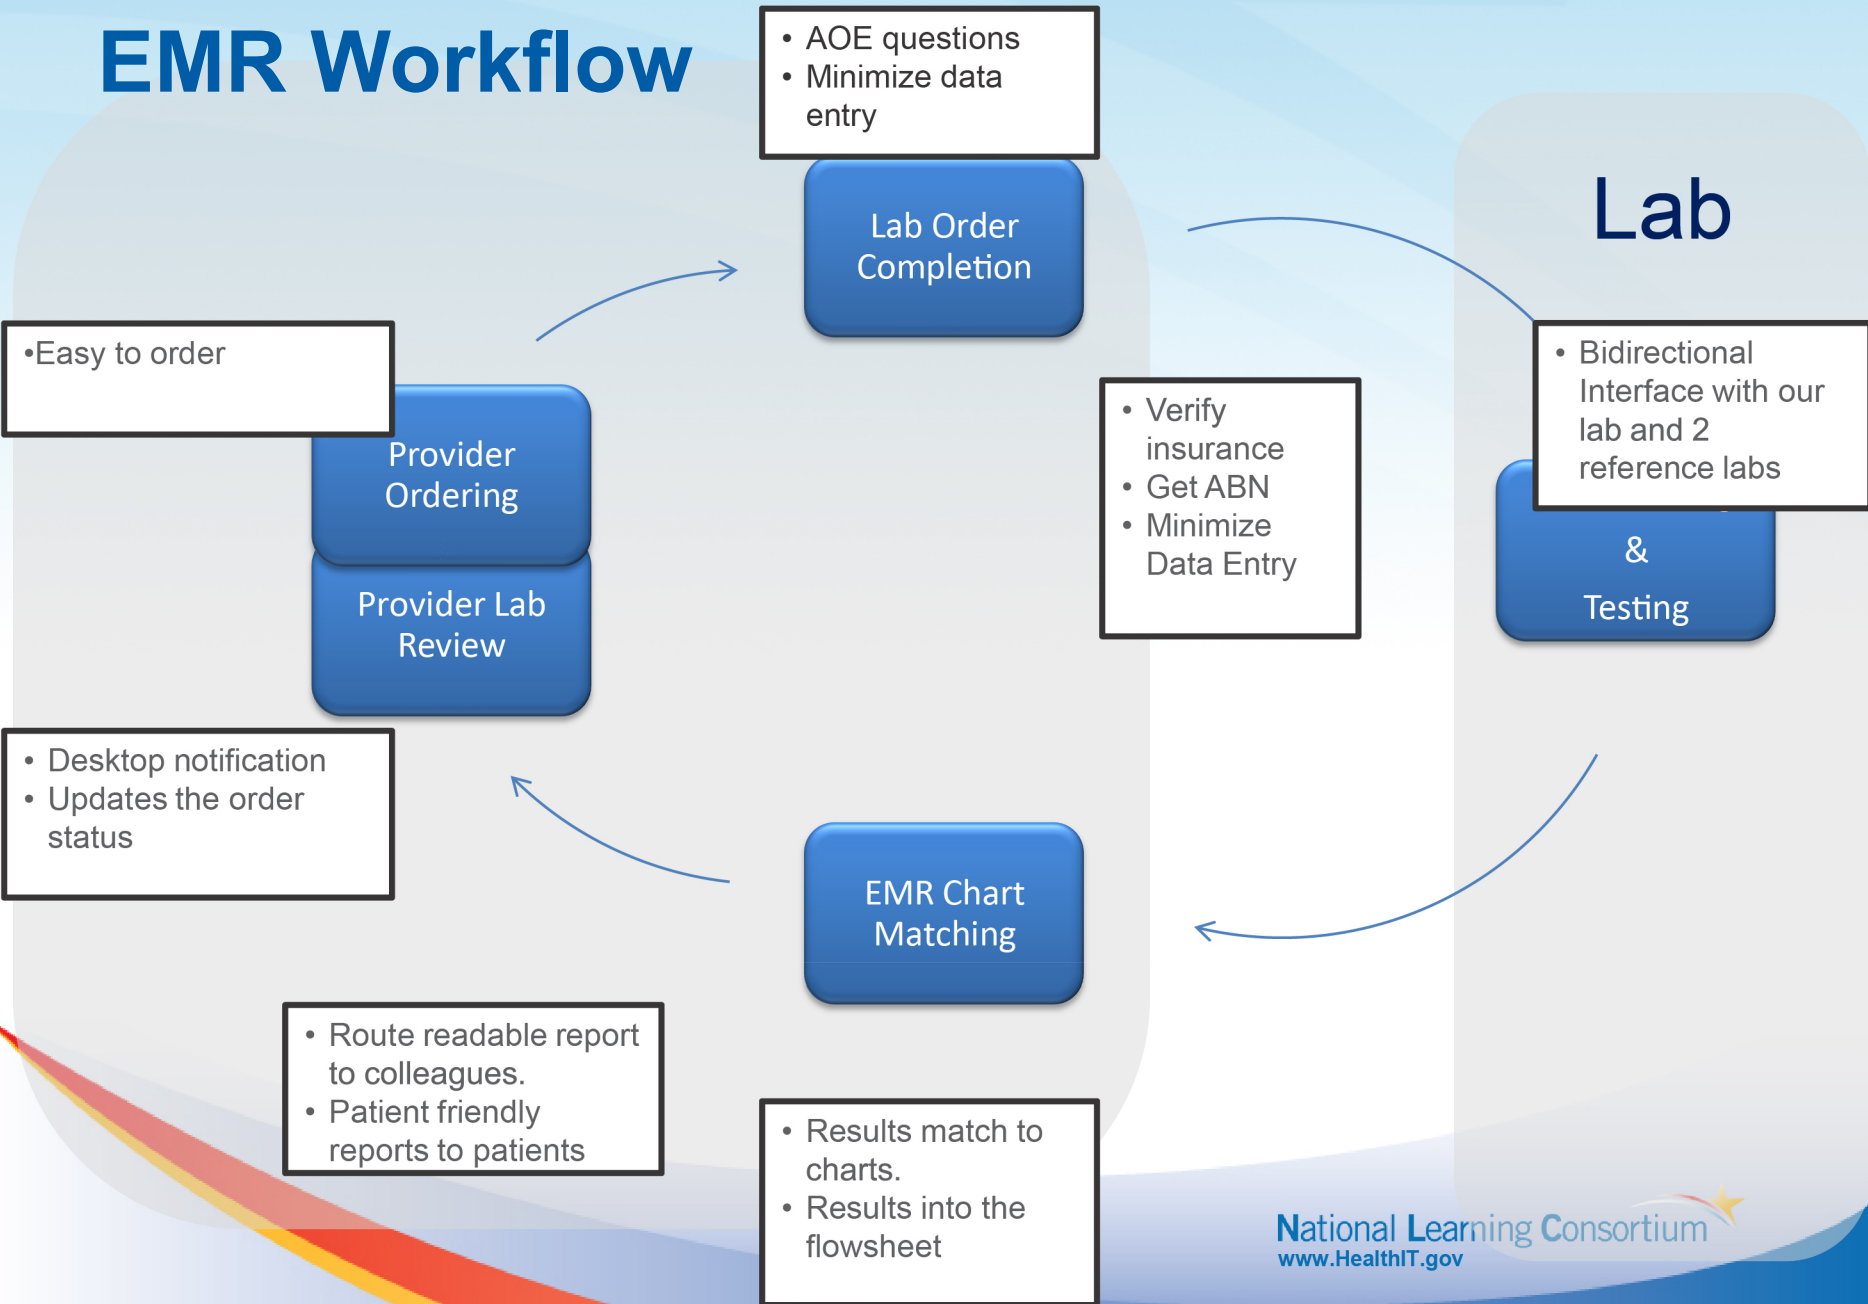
EMR Workflow

• AOE questions
• Minimize data entry

Lab Order Completion

Lab

•Easy to order

Provider Ordering

Provider Lab Review

• Verify insurance
• Get ABN
• Minimize Data Entry

• Bidirectional Interface with our lab and 2 reference labs

&

Testing

• Desktop notification
• Updates the order status

EMR Chart Matching

• Route readable report to colleagues.
• Patient friendly reports to patients

• Results match to charts.
• Results into the flowsheet

National Learning Consortium
www.HealthIT.gov